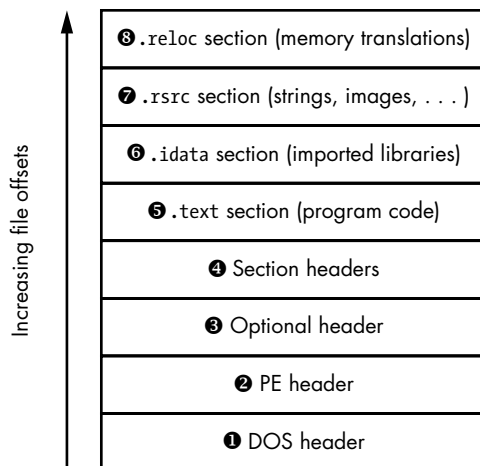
❽ .reloc section (memory translations)

❼ .rsrc section (strings, images, . . . )

❻ .idata section (imported libraries)

❺ .text section (program code)

❹ Section headers

❸ Optional header

❷ PE header

❶ DOS header

Increasing file offsets